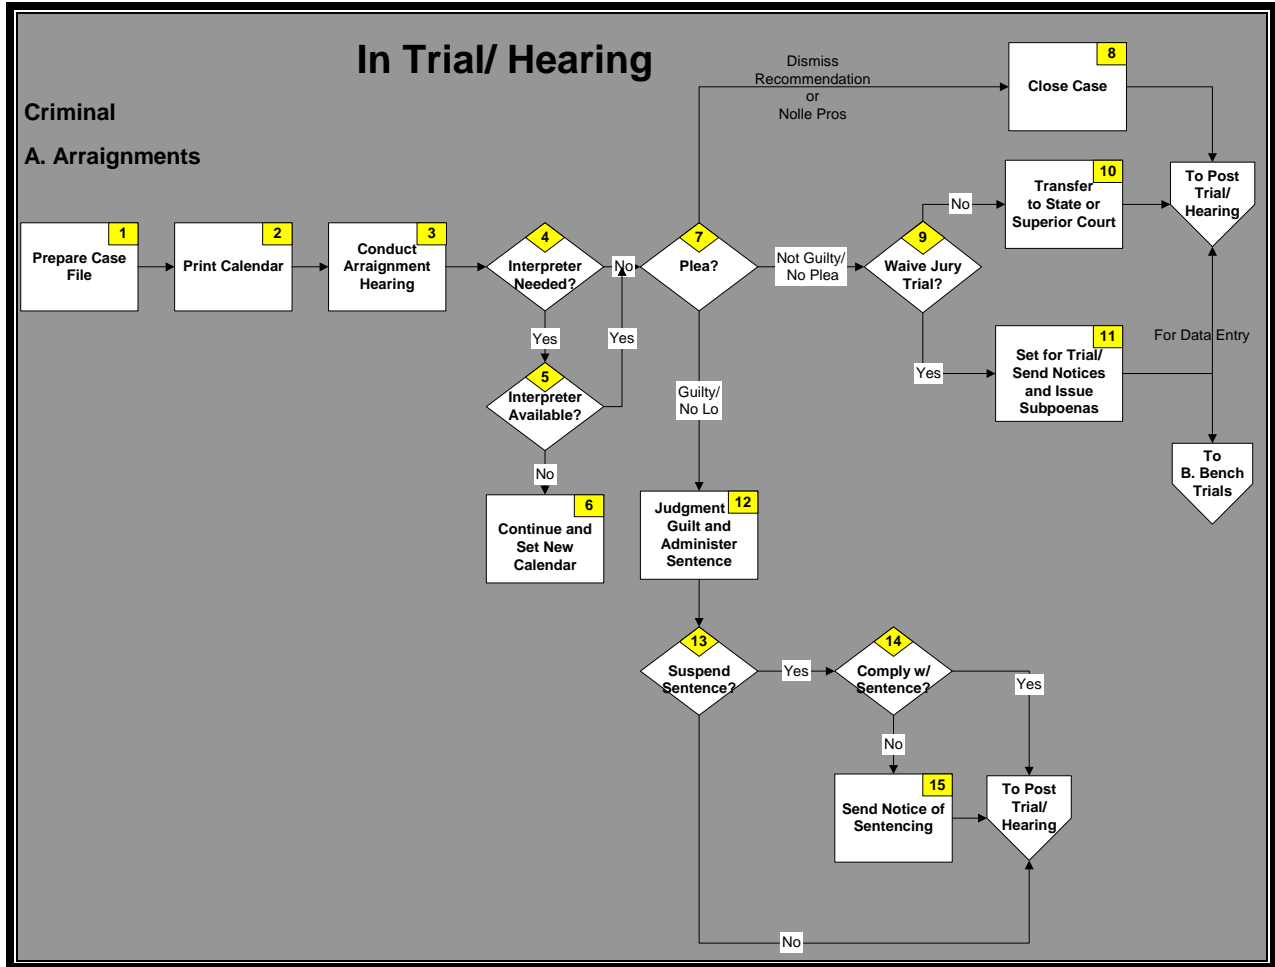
In Trial/ Hearing

Criminal

A. Arraignments

1
Prepare Case File

2
Print Calendar

3
Conduct Arraignment Hearing

4
Interpreter Needed?

No

Yes

5
Interpreter Available?

Yes

No

6
Continue and Set New Calendar

7
Plea?

Dismiss Recommendation or Nolle Pros

8
Close Case

Not Guilty/ No Plea

9
Waive Jury Trial?

No

10
Transfer to State or Superior Court

Yes

11
Set for Trial/ Send Notices and Issue Subpoenas

To Post Trial/ Hearing

For Data Entry

To B. Bench Trials

Guilty/ No Lo

12
Judgment Guilt and Administer Sentence

13
Suspend Sentence?

Yes

14
Comply w/ Sentence?

Yes

No

15
Send Notice of Sentencing

To Post Trial/ Hearing

No